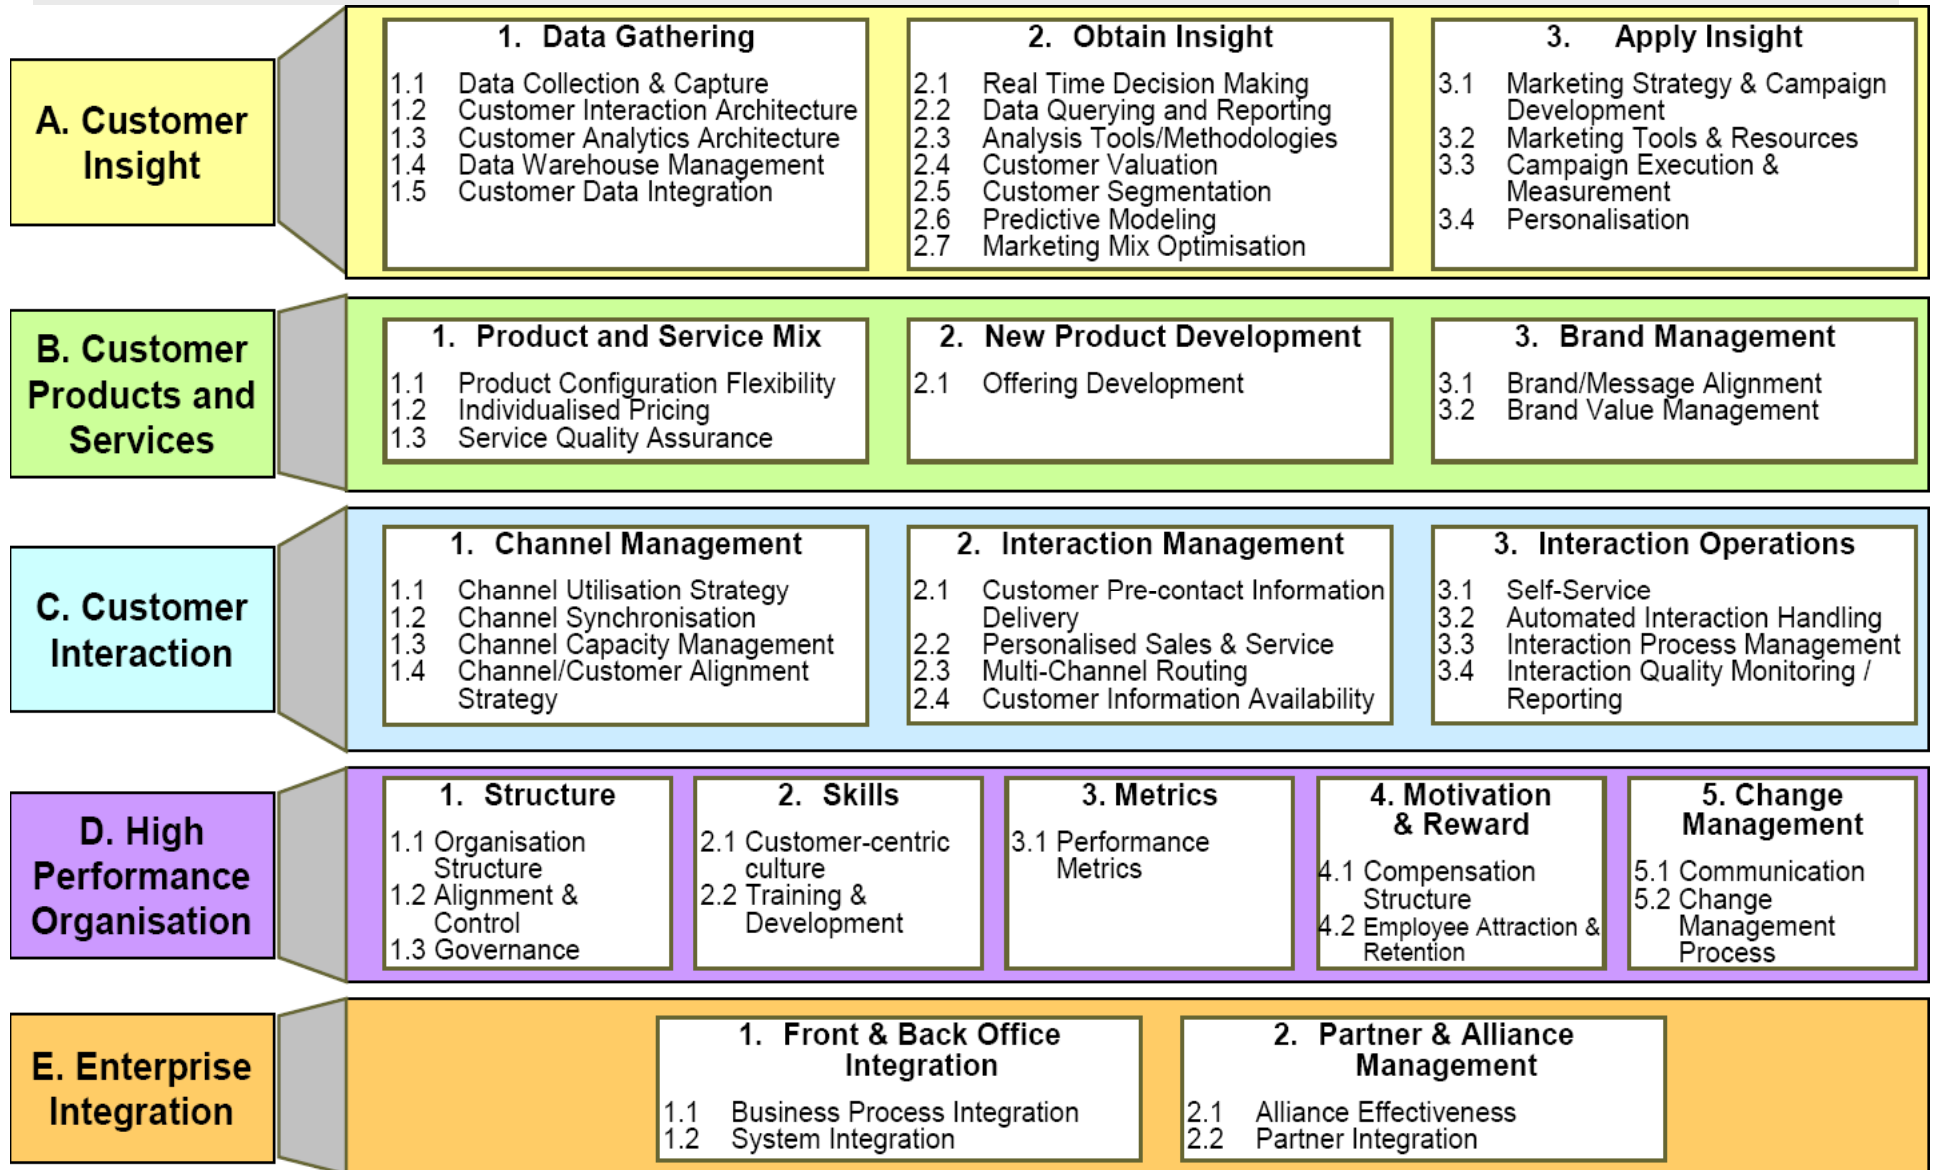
A. Customer Insight

1. Data Gathering
1.1 Data Collection & Capture
1.2 Customer Interaction Architecture
1.3 Customer Analytics Architecture
1.4 Data Warehouse Management
1.5 Customer Data Integration

2. Obtain Insight
2.1 Real Time Decision Making
2.2 Data Querying and Reporting
2.3 Analysis Tools/Methodologies
2.4 Customer Valuation
2.5 Customer Segmentation
2.6 Predictive Modeling
2.7 Marketing Mix Optimisation

3. Apply Insight
3.1 Marketing Strategy & Campaign Development
3.2 Marketing Tools & Resources
3.3 Campaign Execution & Measurement
3.4 Personalisation

B. Customer Products and Services

1. Product and Service Mix
1.1 Product Configuration Flexibility
1.2 Individualised Pricing
1.3 Service Quality Assurance

2. New Product Development
2.1 Offering Development

3. Brand Management
3.1 Brand/Message Alignment
3.2 Brand Value Management

C. Customer Interaction

1. Channel Management
1.1 Channel Utilisation Strategy
1.2 Channel Synchronisation
1.3 Channel Capacity Management
1.4 Channel/Customer Alignment Strategy

2. Interaction Management
2.1 Customer Pre-contact Information Delivery
2.2 Personalised Sales & Service
2.3 Multi-Channel Routing
2.4 Customer Information Availability

3. Interaction Operations
3.1 Self-Service
3.2 Automated Interaction Handling
3.3 Interaction Process Management
3.4 Interaction Quality Monitoring / Reporting

D. High Performance Organisation

1. Structure
1.1 Organisation Structure
1.2 Alignment & Control
1.3 Governance

2. Skills
2.1 Customer-centric culture
2.2 Training & Development

3. Metrics
3.1 Performance Metrics

4. Motivation & Reward
4.1 Compensation Structure
4.2 Employee Attraction & Retention

5. Change Management
5.1 Communication
5.2 Change Management Process

E. Enterprise Integration

1. Front & Back Office Integration
1.1 Business Process Integration
1.2 System Integration

2. Partner & Alliance Management
2.1 Alliance Effectiveness
2.2 Partner Integration